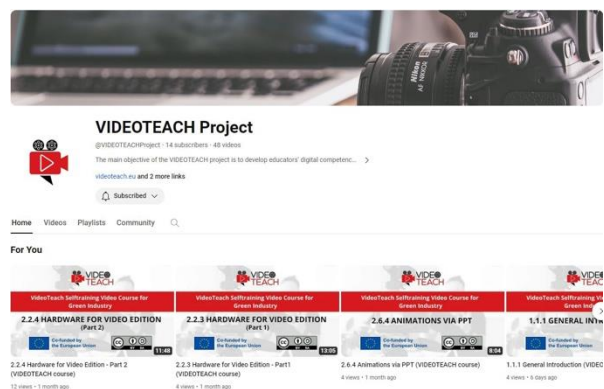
Nikon AF NIKKOR

VIDEOTEACH Project

@VIDEOTEACHProject · 14 subscribers · 48 videos

The main objective of the VIDEOTEACH project is to develop educators' digital competenc...

videoteach.eu and 2 more links

Subscribed

Home Videos Playlists Community

For You

VIDEO TEACH
VideoTeach Selftraining Video Course for Green Industry
2.2.4 HARDWARE FOR VIDEO EDITION (Part 2)
Co-funded by the European Union
11:48
2.2.4 Hardware for Video Edition - Part 2 (VIDEOTEACH course)
12 views · 1 month ago

VIDEO TEACH
VideoTeach Selftraining Video Course for Green Industry
2.2.3 HARDWARE FOR VIDEO EDITION (Part 1)
Co-funded by the European Union
13:05
2.2.3 Hardware for Video Edition - Part1 (VIDEOTEACH course)
4 views · 1 month ago

VIDEO TEACH
VideoTeach Selftraining Video Course for Green Industry
2.6.4 ANIMATIONS VIA PPT
Co-funded by the European Union
8:04
2.6.4 Animations via PPT (VIDEOTEACH course)
4 views · 1 month ago

VIDEO TEACH
VideoTeach Selftraining Video Course for Green Industry
1.1.1 GENERAL INT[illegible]
Co-funded by the European Union
1.1.1 General Introduction (VIDEOTE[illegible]
4 views · 6 days ago